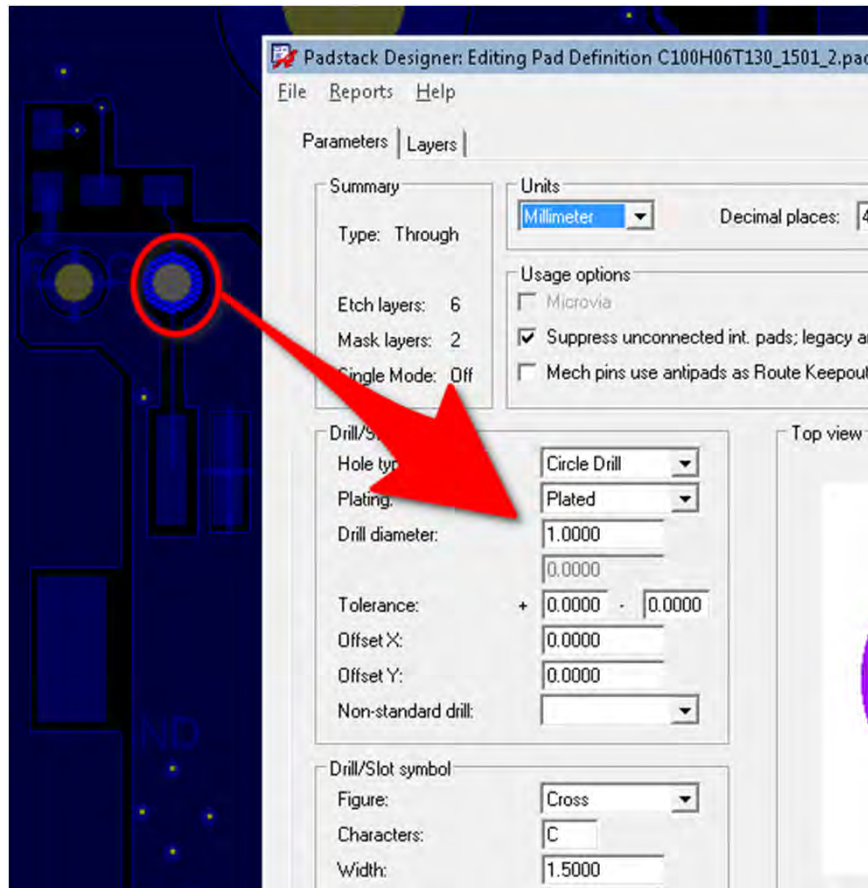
Padstack Designer: Editing Pad Definition C100H06T130_1501_2.pad

File Reports Help

Parameters | Layers

Summary

Type: Through

Etch layers: 6

Mask layers: 2

Single Mode: Off

Units

Millimeter

Decimal places: 4

Usage options

Microvia

Suppress unconnected int. pads; legacy a

Mech pins use antipads as Route Keepou

Drill/S

Hole typ

Plating:

Drill diameter:

Tolerance:

Offset X:

Offset Y:

Non-standard drill:

Circle Drill

Plated

1.0000

0.0000

+ 0.0000 - 0.0000

0.0000

0.0000

Top view

Drill/Slot symbol

Figure:

Characters:

Width:

Cross

C

1.5000

ND